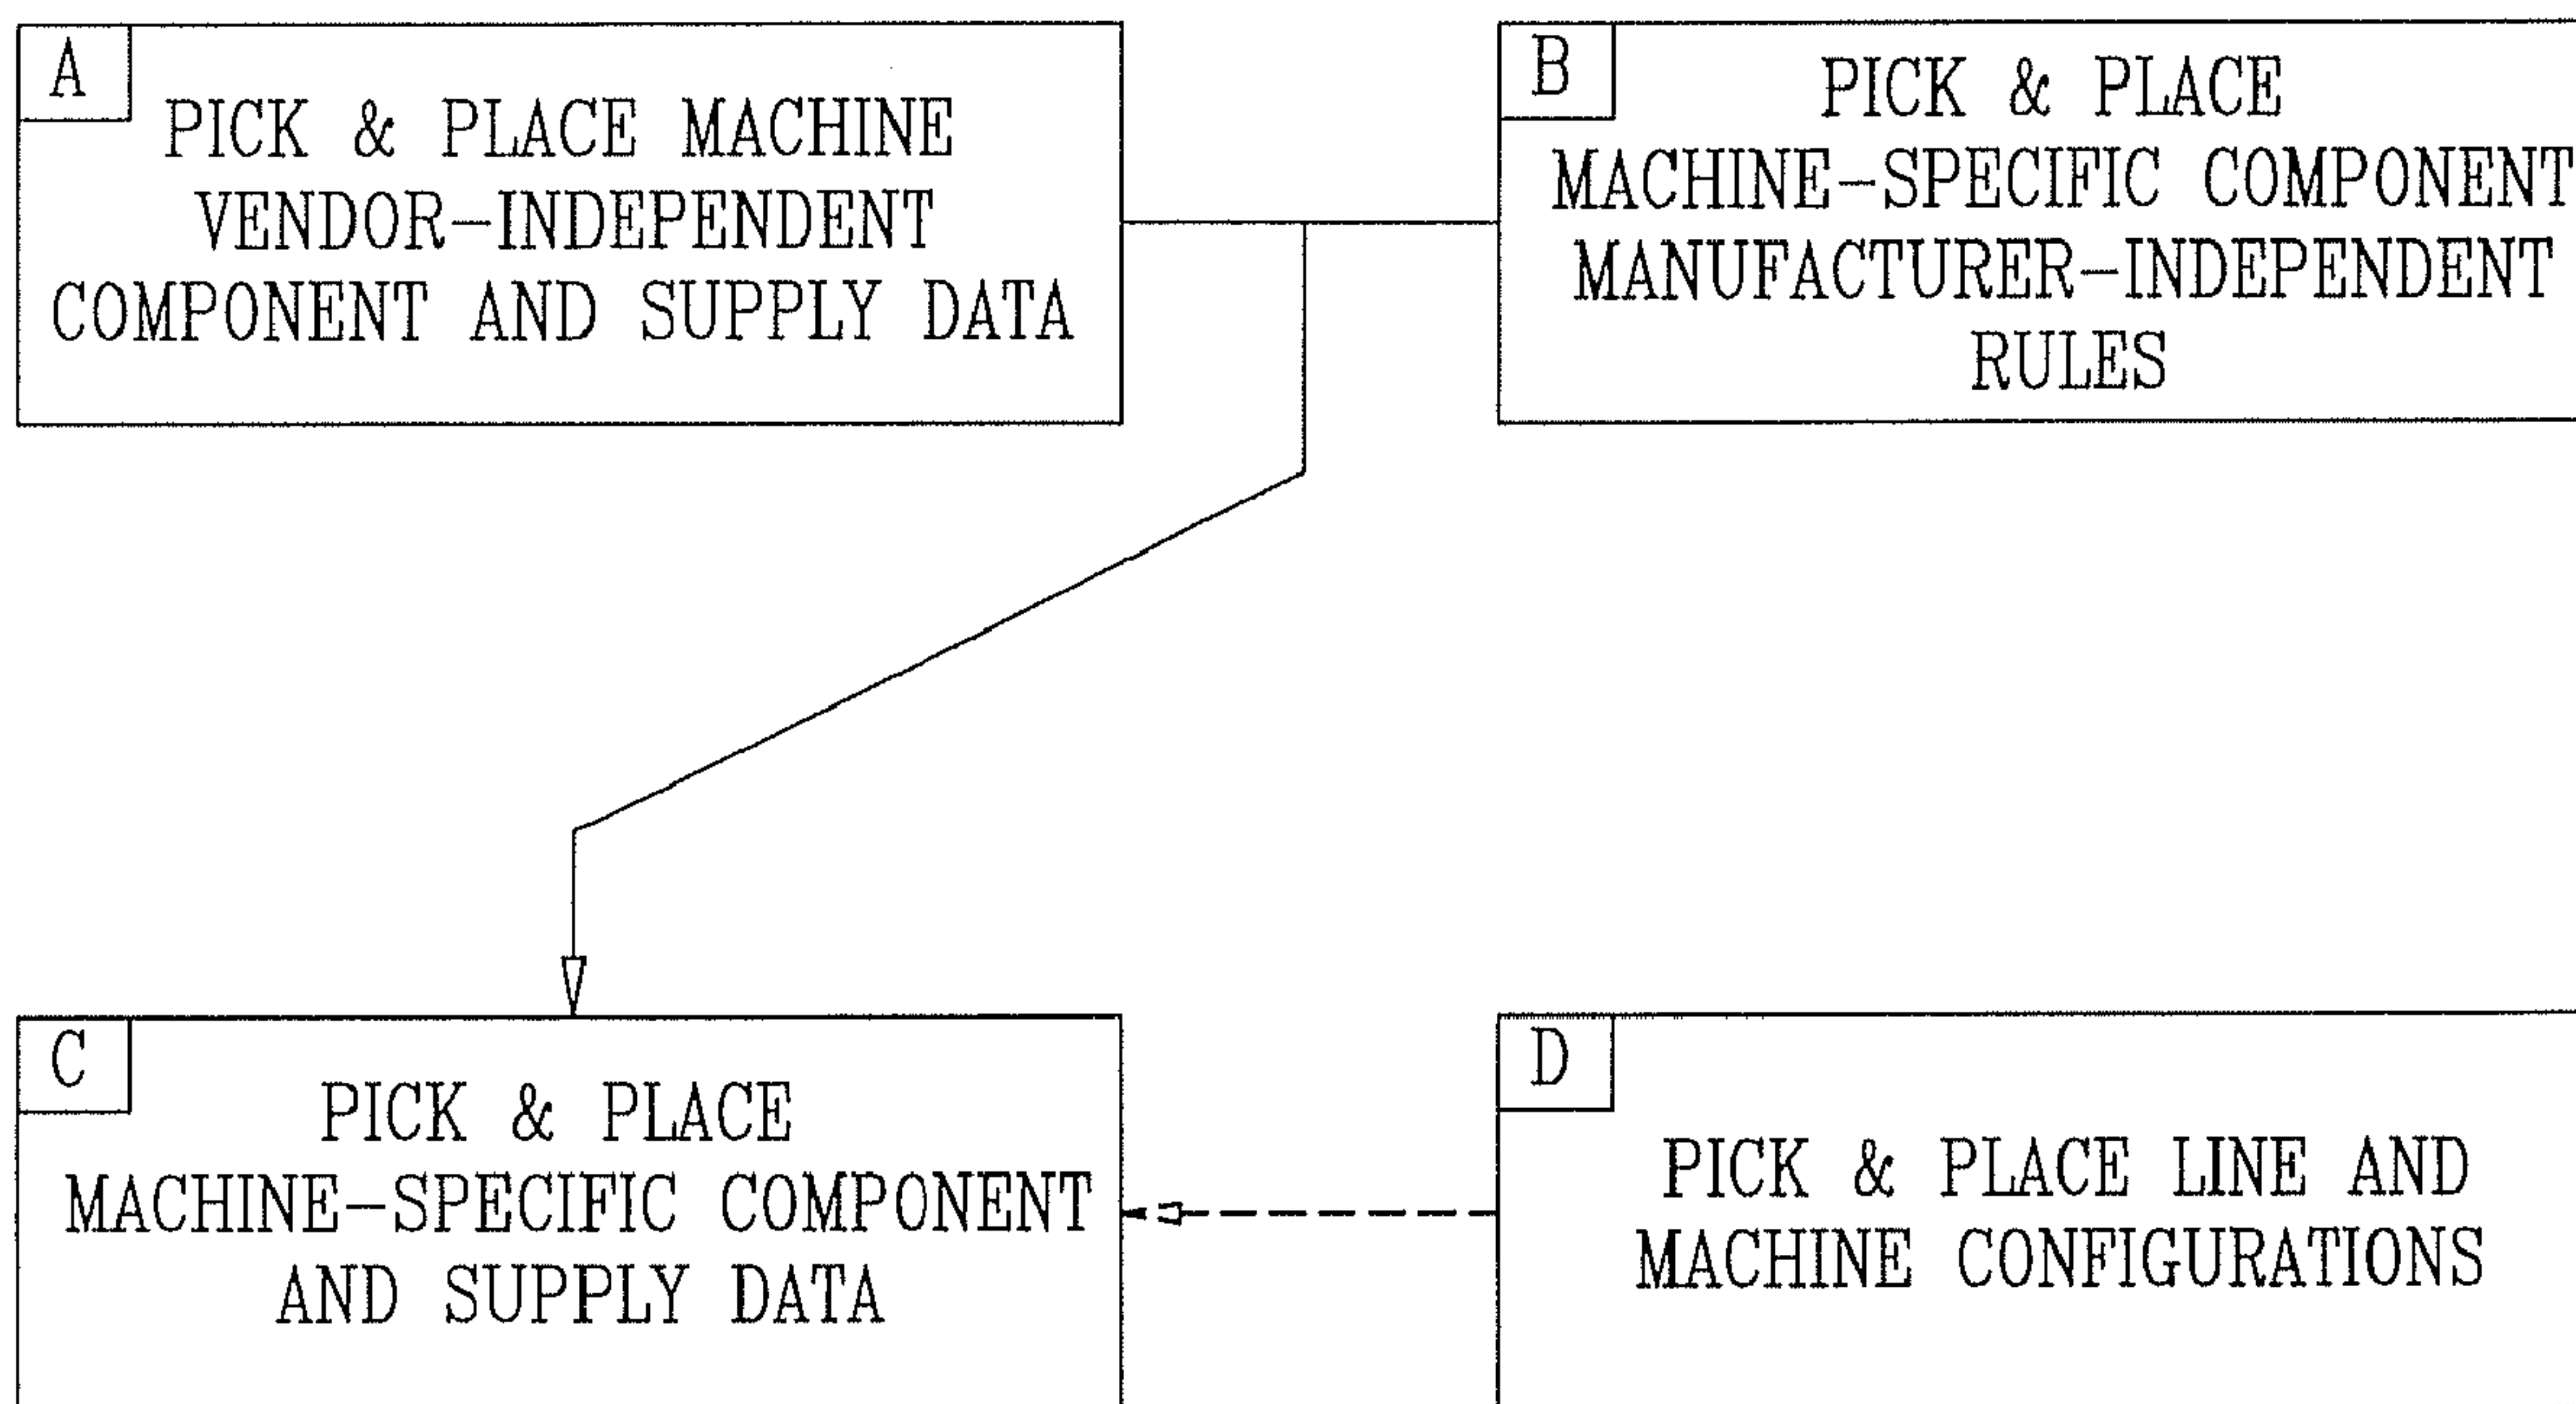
A
PICK & PLACE MACHINE VENDOR–INDEPENDENT COMPONENT AND SUPPLY DATA

B
PICK & PLACE MACHINE–SPECIFIC COMPONENT MANUFACTURER–INDEPENDENT RULES

C
PICK & PLACE MACHINE–SPECIFIC COMPONENT AND SUPPLY DATA

D
PICK & PLACE LINE AND MACHINE CONFIGURATIONS